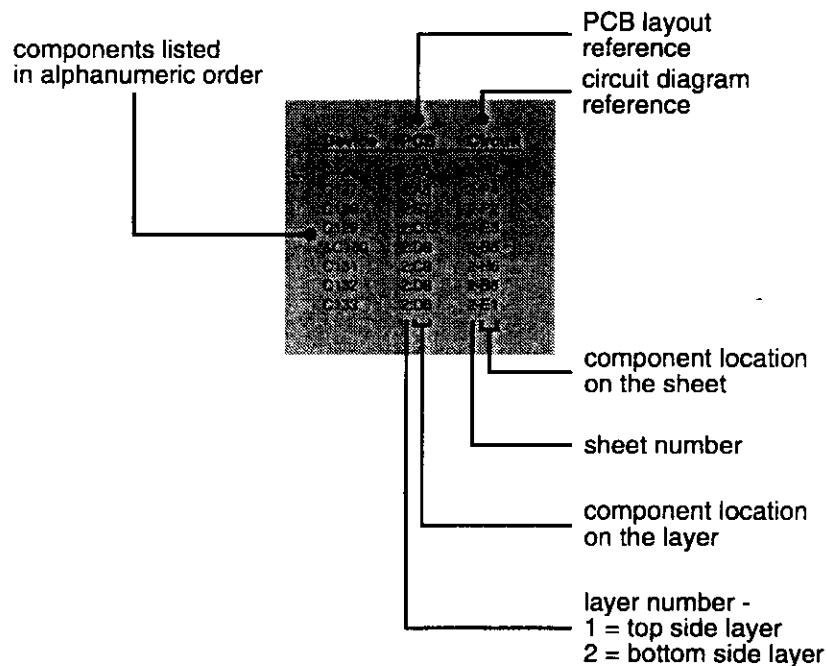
components listed in alphanumeric order

PCB layout reference

circuit diagram reference

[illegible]

component location on the sheet

sheet number

component location on the layer

layer number -
1 = top side layer
2 = bottom side layer